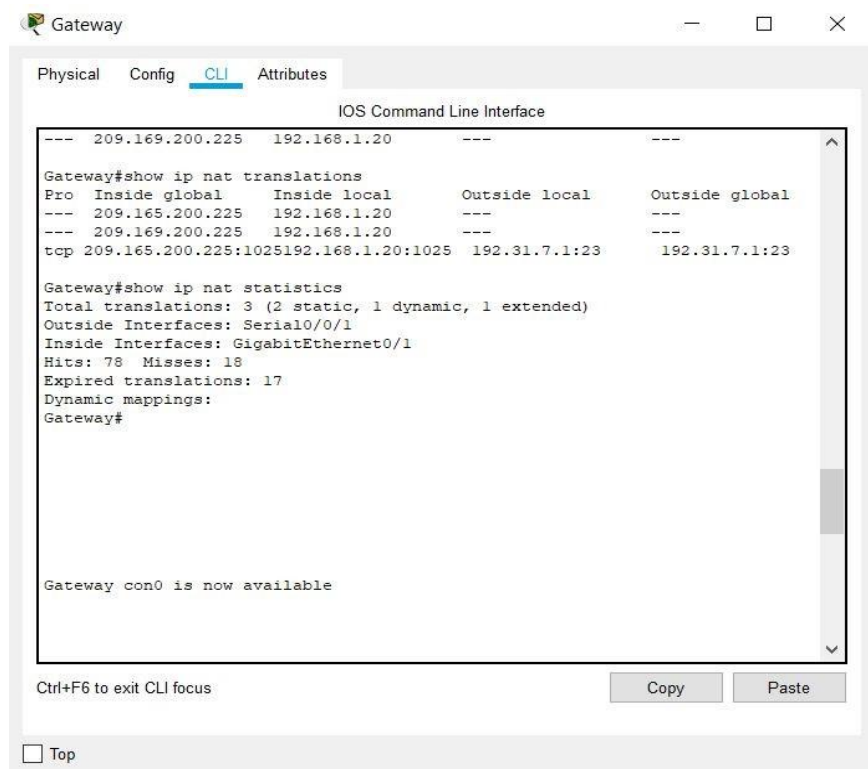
Gateway

Physical Config CLI Attributes

IOS Command Line Interface

--- 209.169.200.225 192.168.1.20 --- ---

Gateway#show ip nat translations
Pro Inside global Inside local Outside local Outside global
--- 209.165.200.225 192.168.1.20 --- ---
--- 209.169.200.225 192.168.1.20 --- ---
tcp 209.165.200.225:1025192.168.1.20:1025 192.31.7.1:23 192.31.7.1:23

Gateway#show ip nat statistics
Total translations: 3 (2 static, 1 dynamic, 1 extended)
Outside Interfaces: Serial0/0/1
Inside Interfaces: GigabitEthernet0/1
Hits: 78 Misses: 18
Expired translations: 17
Dynamic mappings:
Gateway#

Gateway con0 is now available

Ctrl+F6 to exit CLI focus

Copy

Paste

Top